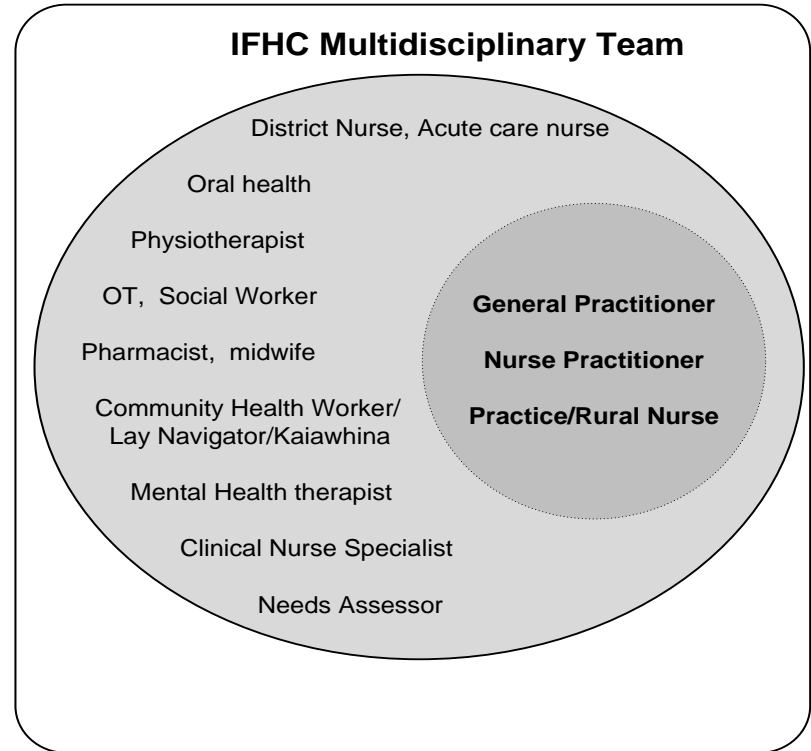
IFHC Multidisciplinary Team

District Nurse, Acute care nurse

Oral health

Physiotherapist

OT, Social Worker

Pharmacist, midwife

Community Health Worker/ Lay Navigator/Kaiawhina

Mental Health therapist

Clinical Nurse Specialist

Needs Assessor

General Practitioner

Nurse Practitioner

Practice/Rural Nurse